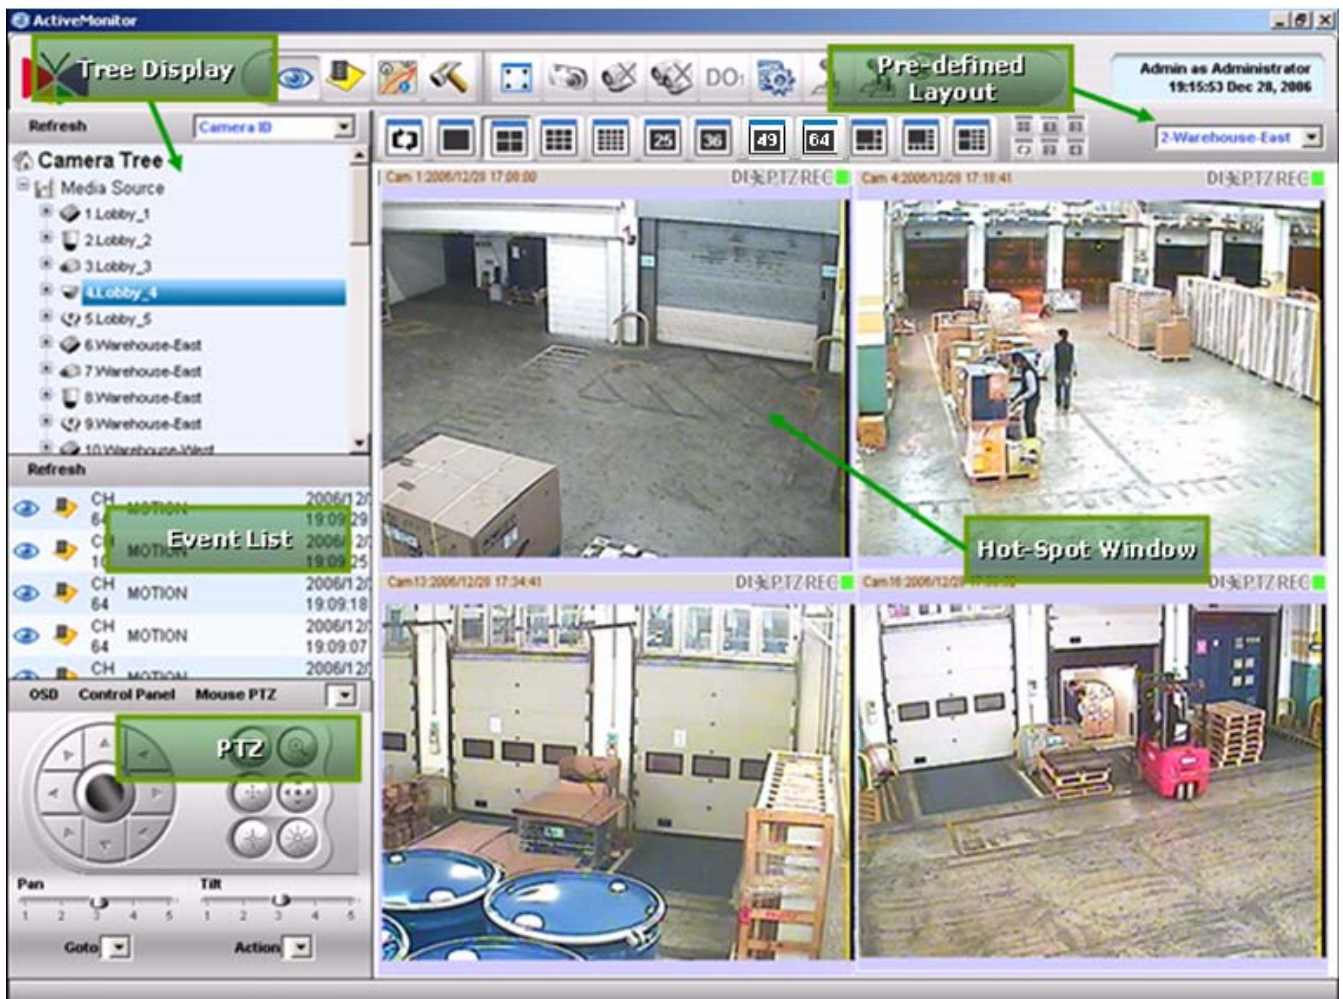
ActiveMonitor

Tree Display

DO1

Pre-defined Layout

Admin as Administrator
19:15:53 Dec 28, 2006

Refresh

Camera ID

25 36 49 64

2-Warehouse-East

Camera Tree

Media Source

1.Lobby_1

2.Lobby_2

3.Lobby_3

4.Lobby_4

5.Lobby_5

6.Warehouse-East

7.Warehouse-East

8.Warehouse-East

9.Warehouse-East

10.Warehouse-West

Refresh

| | CH 64 | MOTION | 2006/12/ 19:09:29 |
|---|---|---|---|
| | CH 10 | MOTION | 2006/12/ 19:09:25 |
| | CH 64 | MOTION | 2006/12/ 19:09:18 |
| | CH 64 | MOTION | 2006/12/ 19:09:07 |
| | CH | MOTION | 2006/12/ |

Event List

OSD Control Panel Mouse PTZ

PTZ

Pan

1 2 3 4 5

Tilt

1 2 3 4 5

Goto

Action

Cam 1:2006/12/28 17:08:00

DI PTZ REC

Cam 4:2006/12/28 17:18:41

DI PTZ REC

Hot-Spot Window

Cam 13:2006/12/28 17:34:41

DI PTZ REC

Cam 16:2006/12/28 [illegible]

DI PTZ REC